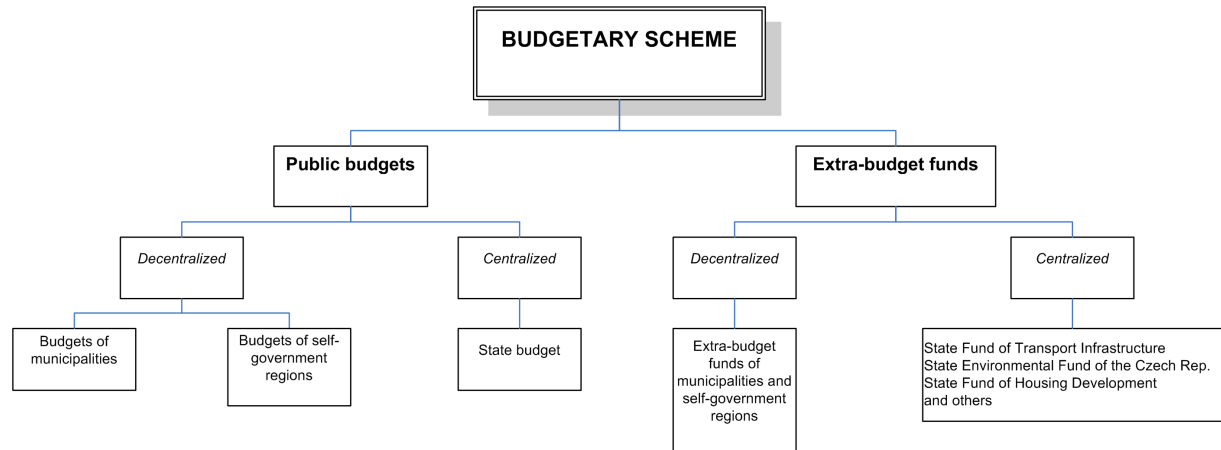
BUDGETARY SCHEME

Public budgets

Extra-budget funds

Decentralized

Centralized

Decentralized

Centralized

Budgets of municipalities

Budgets of self-government regions

State budget

Extra-budget funds of municipalities and self-government regions

State Fund of Transport Infrastructure
State Environmental Fund of the Czech Rep.
State Fund of Housing Development
and others